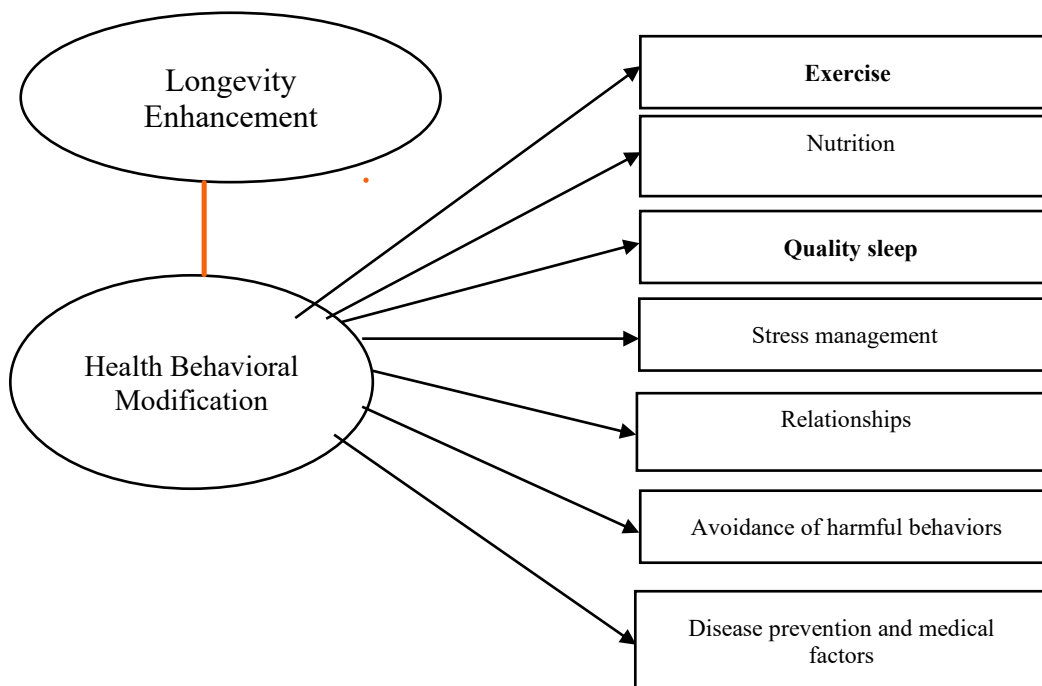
Longevity Enhancement

Health Behavioral Modification

**Exercise**

Nutrition

**Quality sleep**

Stress management

Relationships

Avoidance of harmful behaviors

Disease prevention and medical factors